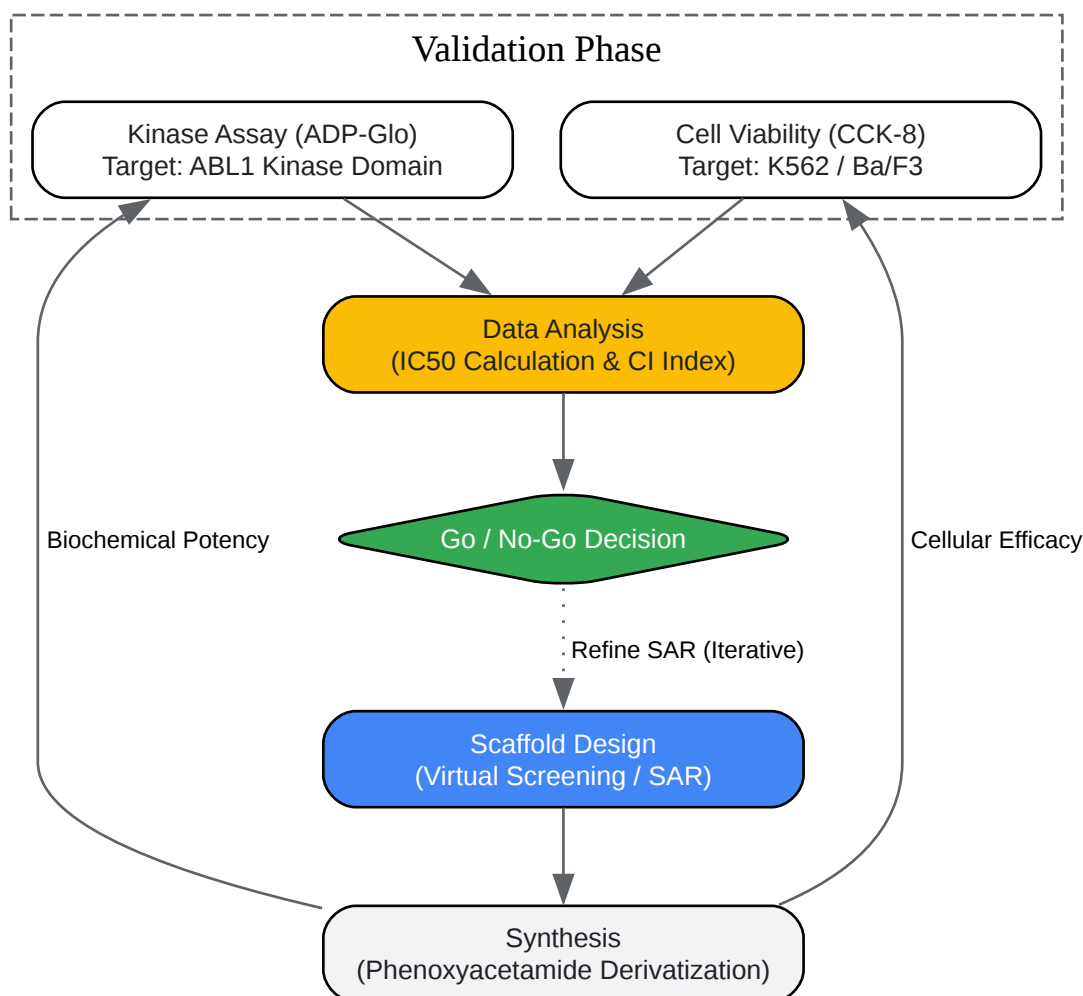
Validation Phase

Kinase Assay (ADP-Glo)
Target: ABL1 Kinase Domain

Cell Viability (CCK-8)
Target: K562 / Ba/F3

Data Analysis
(IC50 Calculation & CI Index)

Biochemical Potency

Go / No-Go Decision

Cellular Efficacy

Refine SAR (Iterative)

Scaffold Design
(Virtual Screening / SAR)

Synthesis
(Phenoxyacetamide Derivatization)